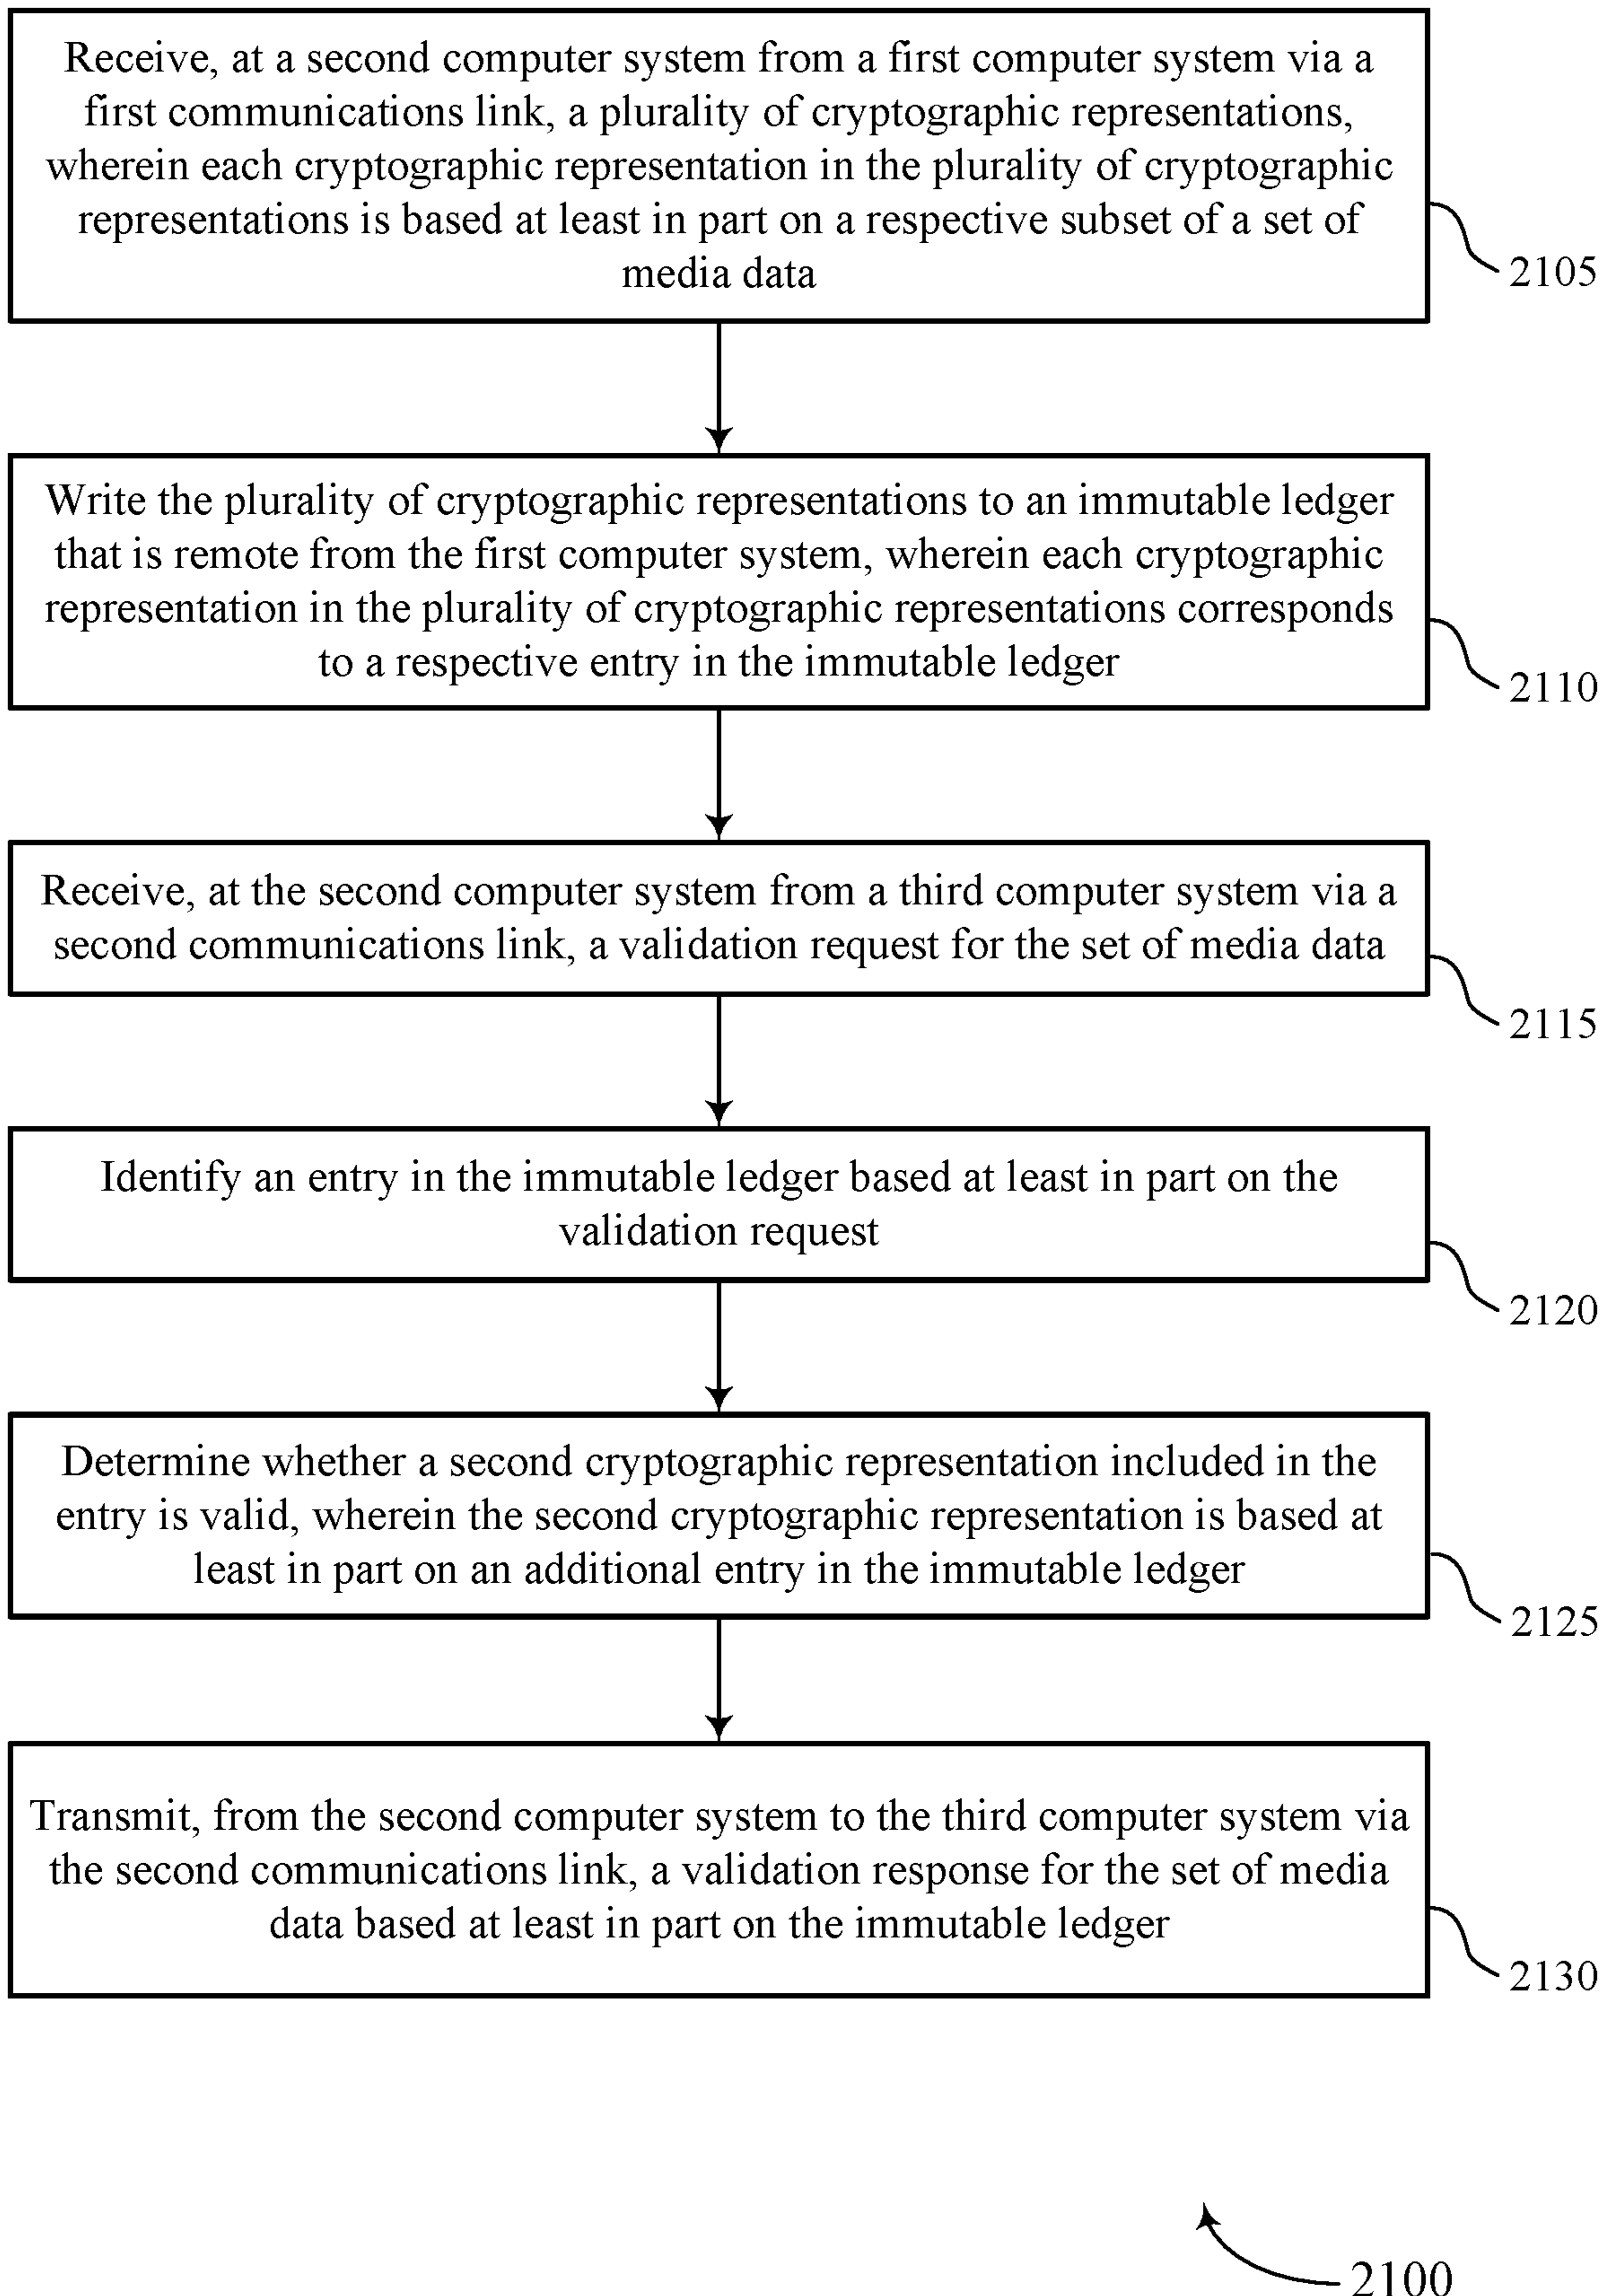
Receive, at a second computer system from a first computer system via a first communications link, a plurality of cryptographic representations, wherein each cryptographic representation in the plurality of cryptographic representations is based at least in part on a respective subset of a set of media data

2105

Write the plurality of cryptographic representations to an immutable ledger that is remote from the first computer system, wherein each cryptographic representation in the plurality of cryptographic representations corresponds to a respective entry in the immutable ledger

2110

Receive, at the second computer system from a third computer system via a second communications link, a validation request for the set of media data

2115

Identify an entry in the immutable ledger based at least in part on the validation request

2120

Determine whether a second cryptographic representation included in the entry is valid, wherein the second cryptographic representation is based at least in part on an additional entry in the immutable ledger

2125

Transmit, from the second computer system to the third computer system via the second communications link, a validation response for the set of media data based at least in part on the immutable ledger

2130

2100